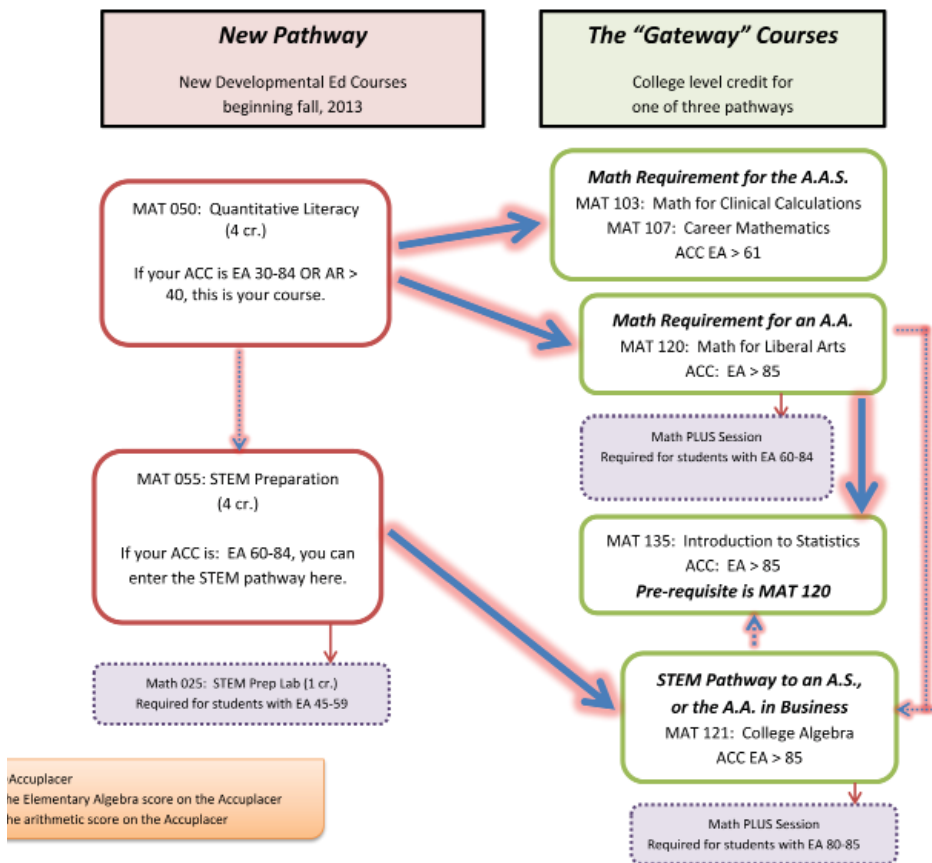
New Pathway

New Developmental Ed Courses beginning fall, 2013

The "Gateway" Courses

College level credit for one of three pathways

MAT 050: Quantitative Literacy (4 cr.)

If your ACC is EA 30-84 OR AR > 40, this is your course.

Math Requirement for the A.A.S.
MAT 103: Math for Clinical Calculations
MAT 107: Career Mathematics
ACC EA > 61

Math Requirement for an A.A.
MAT 120: Math for Liberal Arts
ACC: EA > 85

Math PLUS Session
Required for students with EA 60-84

MAT 055: STEM Preparation (4 cr.)

If your ACC is: EA 60-84, you can enter the STEM pathway here.

MAT 135: Introduction to Statistics
ACC: EA > 85
Pre-requisite is MAT 120

Math 025: STEM Prep Lab (1 cr.)
Required for students with EA 45-59

STEM Pathway to an A.S., or the A.A. in Business
MAT 121: College Algebra
ACC EA > 85

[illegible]Accuplacer
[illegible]he Elementary Algebra score on the Accuplacer
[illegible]he arithmetic score on the Accuplacer

Math PLUS Session
Required for students with EA 80-85